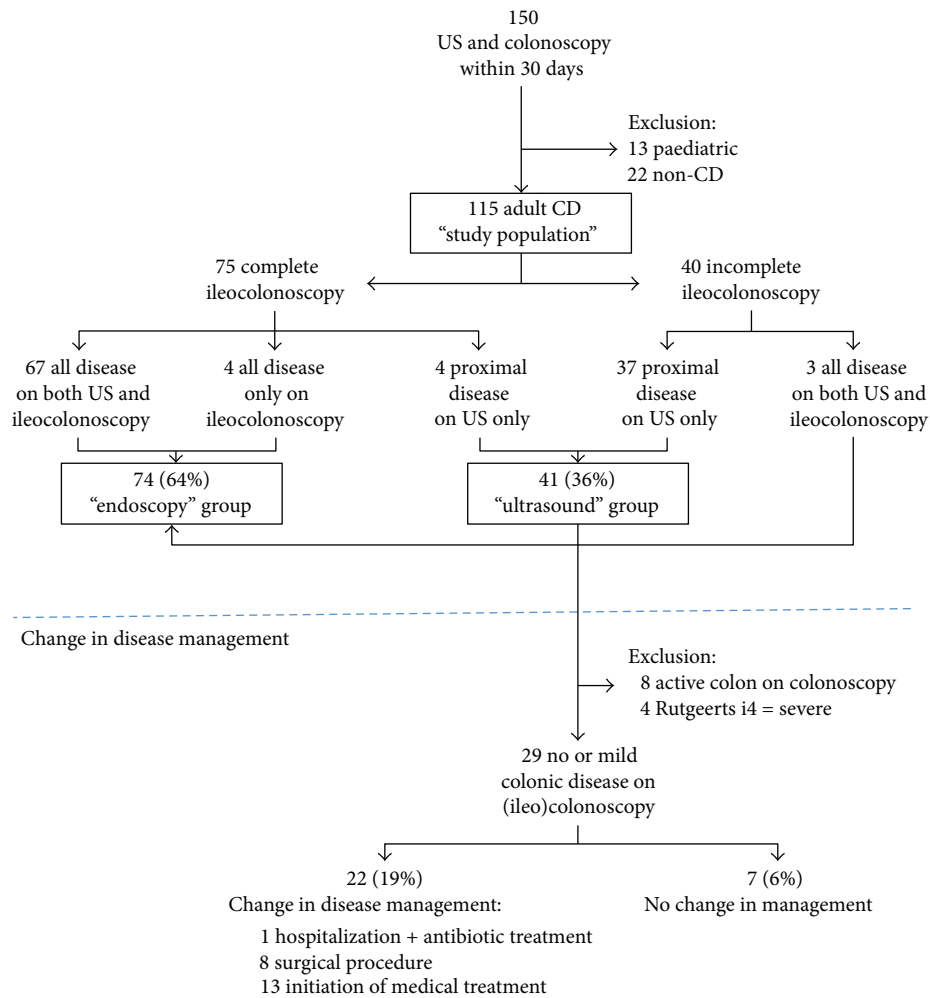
150
US and colonoscopy
within 30 days

Exclusion:
13 paediatric
22 non-CD

115 adult CD
“study population”

75 complete
ileocolonoscopy

40 incomplete
ileocolonoscopy

67 all disease
on both US and
ileocolonoscopy

4 all disease
only on
ileocolonoscopy

4 proximal
disease
on US only

37 proximal
disease
on US only

3 all disease
on both US and
ileocolonoscopy

74 (64%)
“endoscopy” group

41 (36%)
“ultrasound” group

Change in disease management

Exclusion:
8 active colon on colonoscopy
4 Rutgeerts i4 = severe

29 no or mild
colonic disease on
(ileo)colonoscopy

22 (19%)
Change in disease management:
1 hospitalization + antibiotic treatment
8 surgical procedure
13 initiation of medical treatment

7 (6%)
No change in management